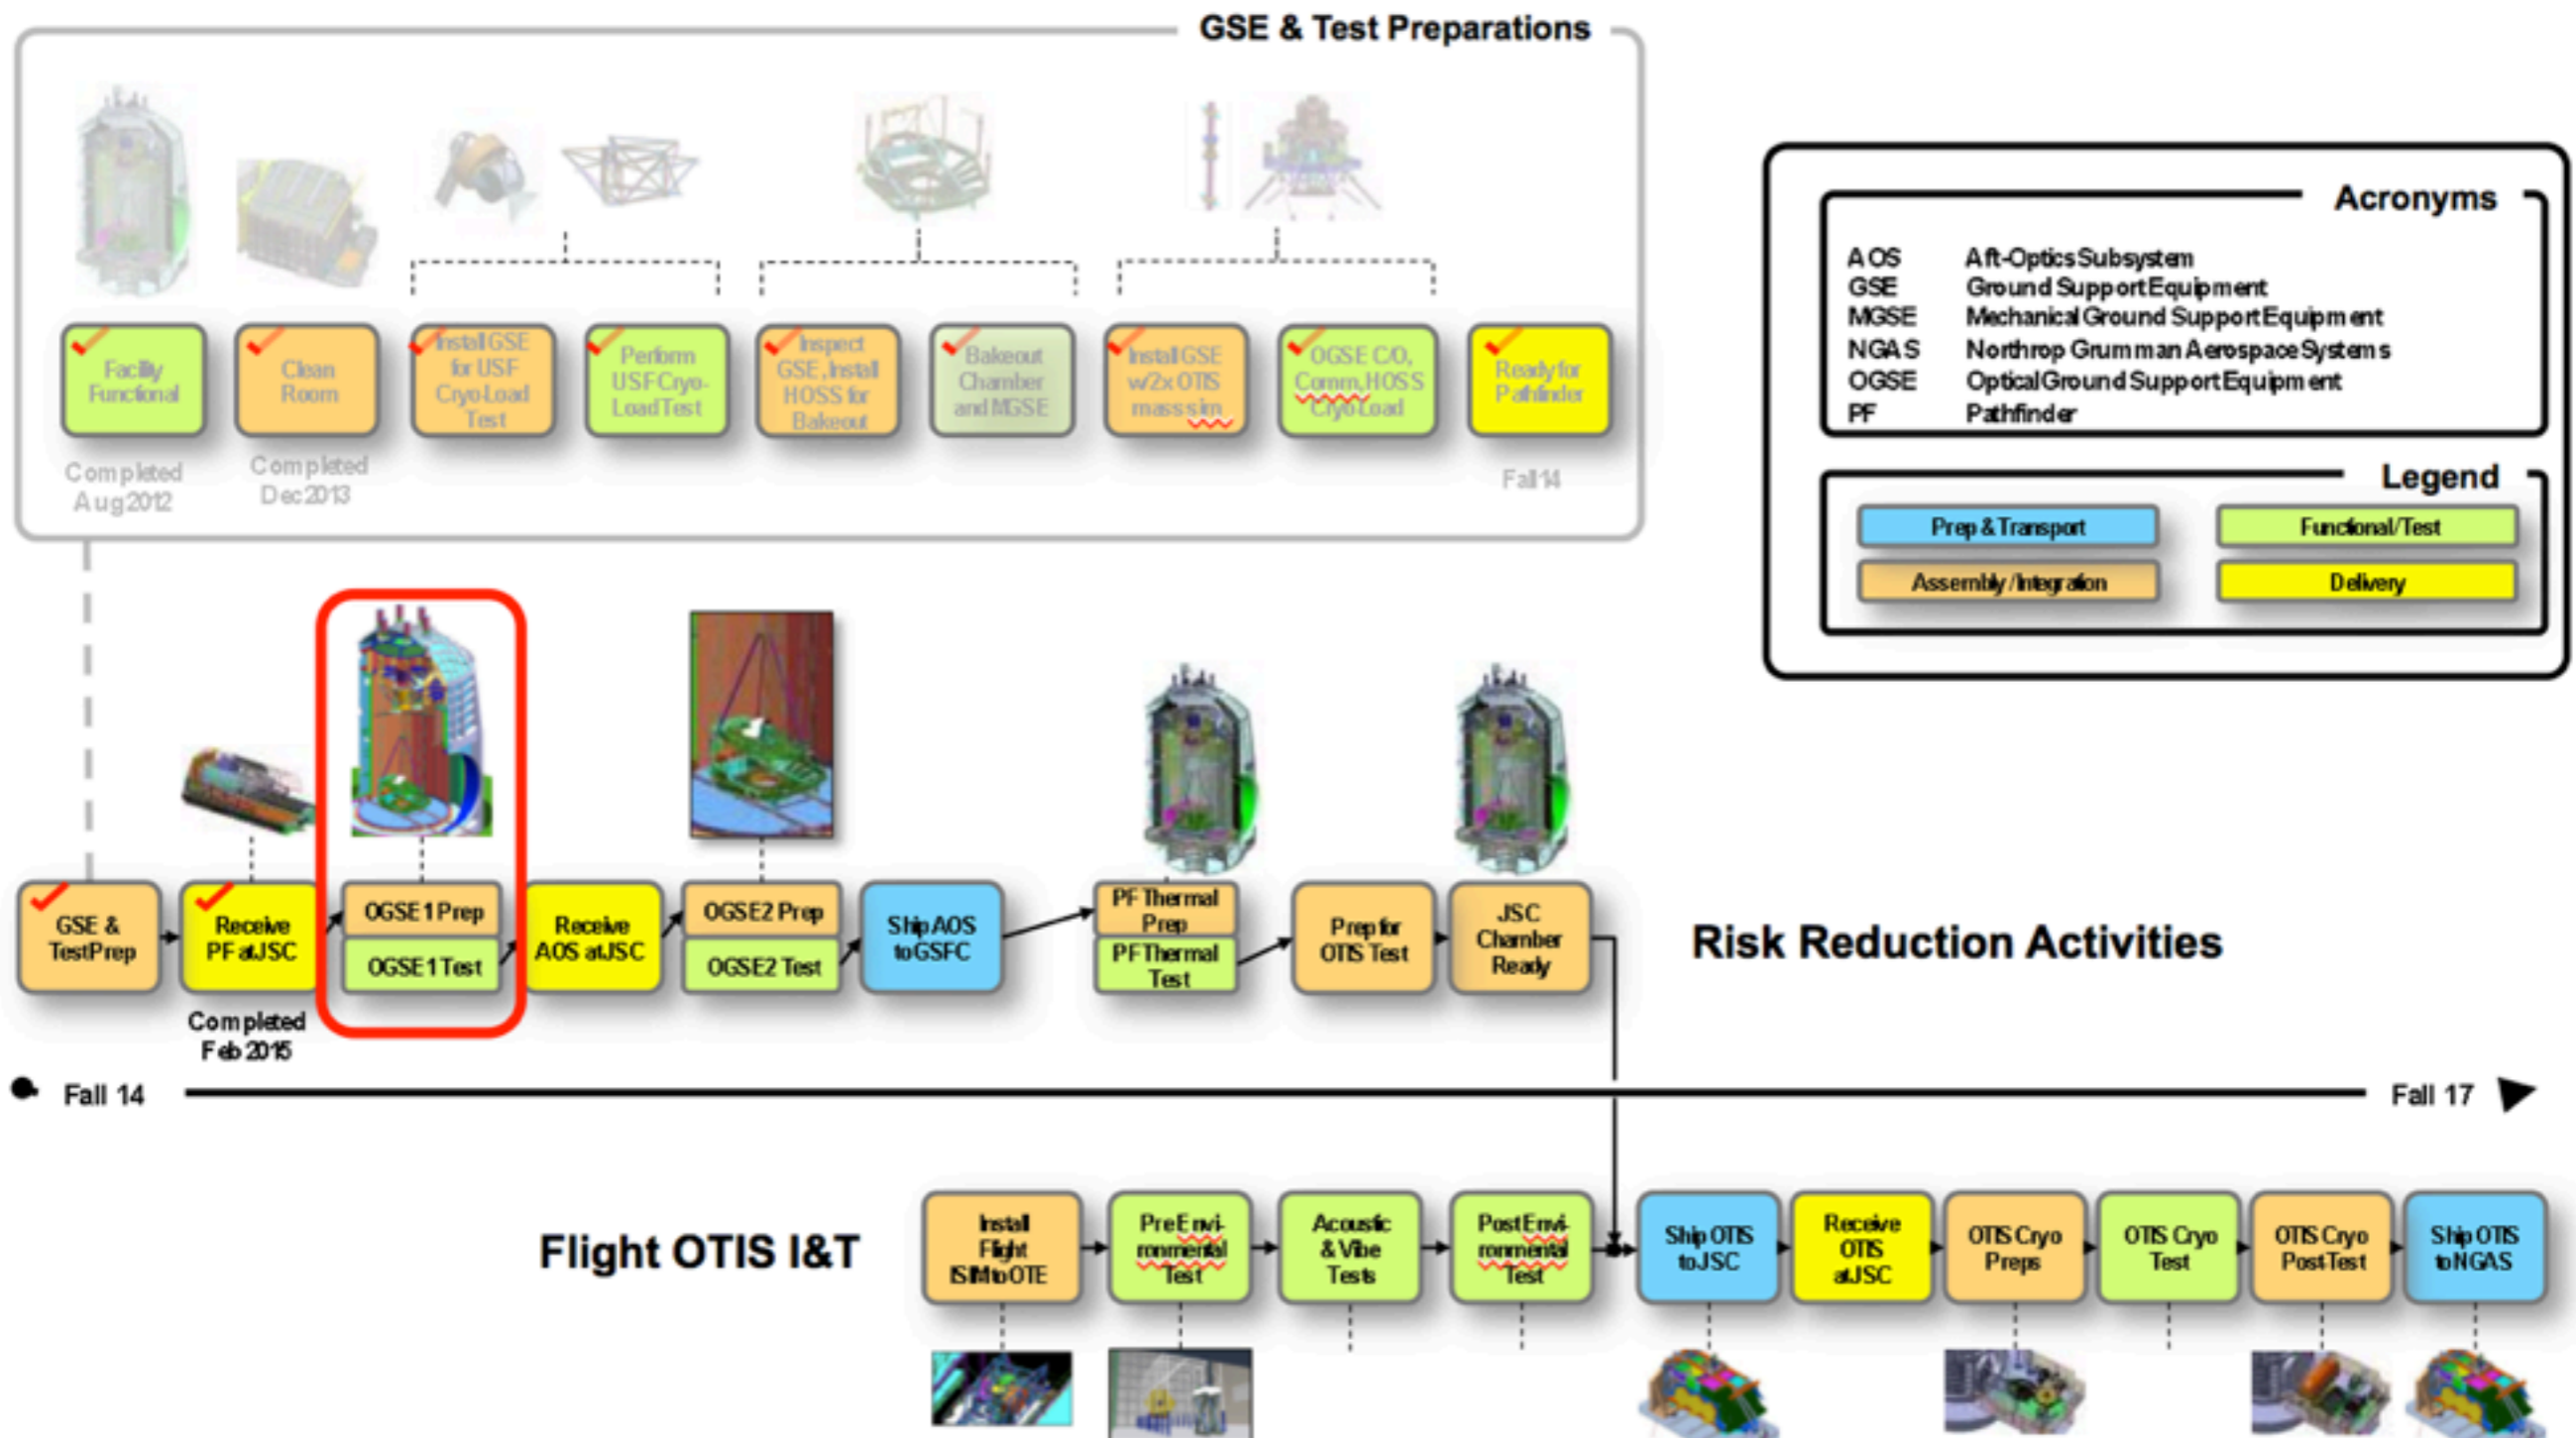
GSE & Test Preparations

Facility Functional
Completed Aug 2012

Clean Room
Completed Dec 2013

Install GSE for USF Cryo Load Test

Perform USF Cryo-Load Test

Inspect GSE, Install HOSS for Bakeout

Bakeout Chamber and MGSE

Install GSE w/2x OTIS mass sim

OGSE C/O, Comm, HOSS Cryo Load

Ready for Pathfinder
Fall 14

Acronyms

| | |
|---|---|
| AOS | Aft-Optics Subsystem |
| GSE | Ground Support Equipment |
| MGSE | Mechanical Ground Support Equipment |
| NGAS | Northrop Grumman Aerospace Systems |
| OGSE | Optical Ground Support Equipment |
| PF | Pathfinder |

Legend

Prep & Transport
Functional/Test
Assembly/Integration
Delivery

GSE & Test Prep

Receive PF at JSC
Completed Feb 2015

OGSE 1 Prep
OGSE 1 Test

Receive AOS at JSC

OGSE2 Prep
OGSE2 Test

Ship AOS to GSFC

PF Thermal Prep
PF Thermal Test

Prep for OTIS Test

JSC Chamber Ready

Risk Reduction Activities

Fall 14
Fall 17

Flight OTIS I&T

Install Flight ISIM to OTE

Pre Environmental Test

Acoustic & Vibe Tests

Post Environmental Test

Ship OTIS to JSC

Receive OTIS at JSC

OTIS Cryo Preps

OTIS Cryo Test

OTIS Cryo Post Test

Ship OTIS to NGAS